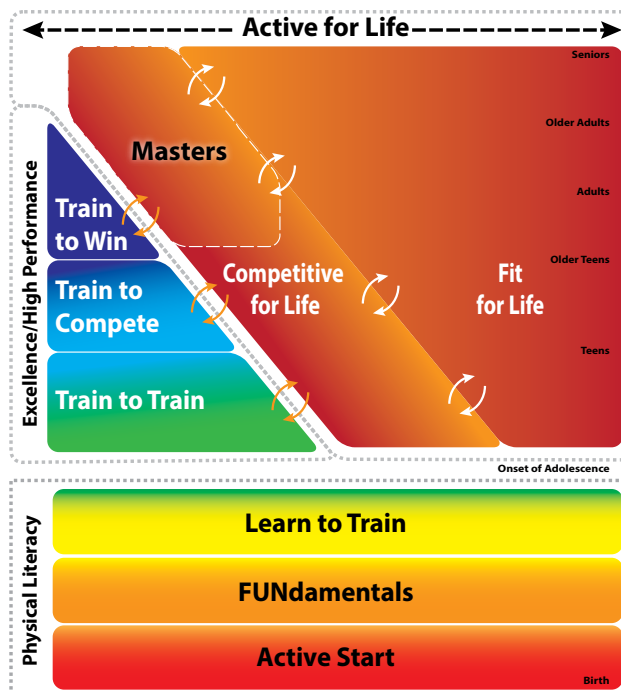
Active for Life

Seniors

Older Adults

Adults

Older Teens

Teens

Masters

Train to Win

Train to Compete

Train to Train

Competitive for Life

Fit for Life

Excellence/High Performance

Onset of Adolescence

Learn to Train

FUNdamentals

Active Start

Physical Literacy

Birth